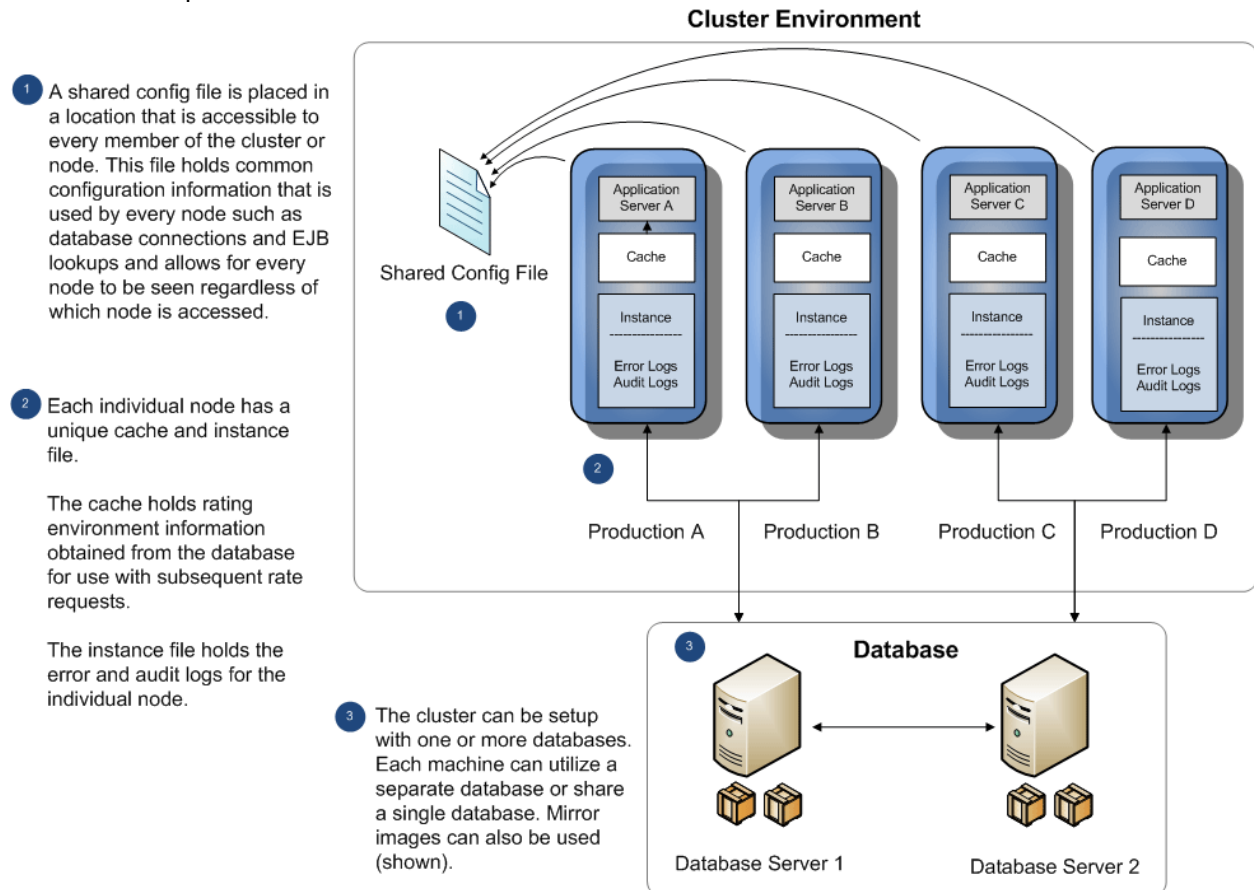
Cluster Environment

1 A shared config file is placed in a location that is accessible to every member of the cluster or node. This file holds common configuration information that is used by every node such as database connections and EJB lookups and allows for every node to be seen regardless of which node is accessed.

2 Each individual node has a unique cache and instance file.

The cache holds rating environment information obtained from the database for use with subsequent rate requests.

The instance file holds the error and audit logs for the individual node.

Shared Config File

1

Application Server A

Cache

Instance
----------------
Error Logs
Audit Logs

Application Server B

Cache

Instance
----------------
Error Logs
Audit Logs

Application Server C

Cache

Instance
----------------
Error Logs
Audit Logs

Application Server D

Cache

Instance
----------------
Error Logs
Audit Logs

2

Production A

Production B

Production C

Production D

3

Database

3 The cluster can be setup with one or more databases. Each machine can utilize a separate database or share a single database. Mirror images can also be used (shown).

Database Server 1

Database Server 2